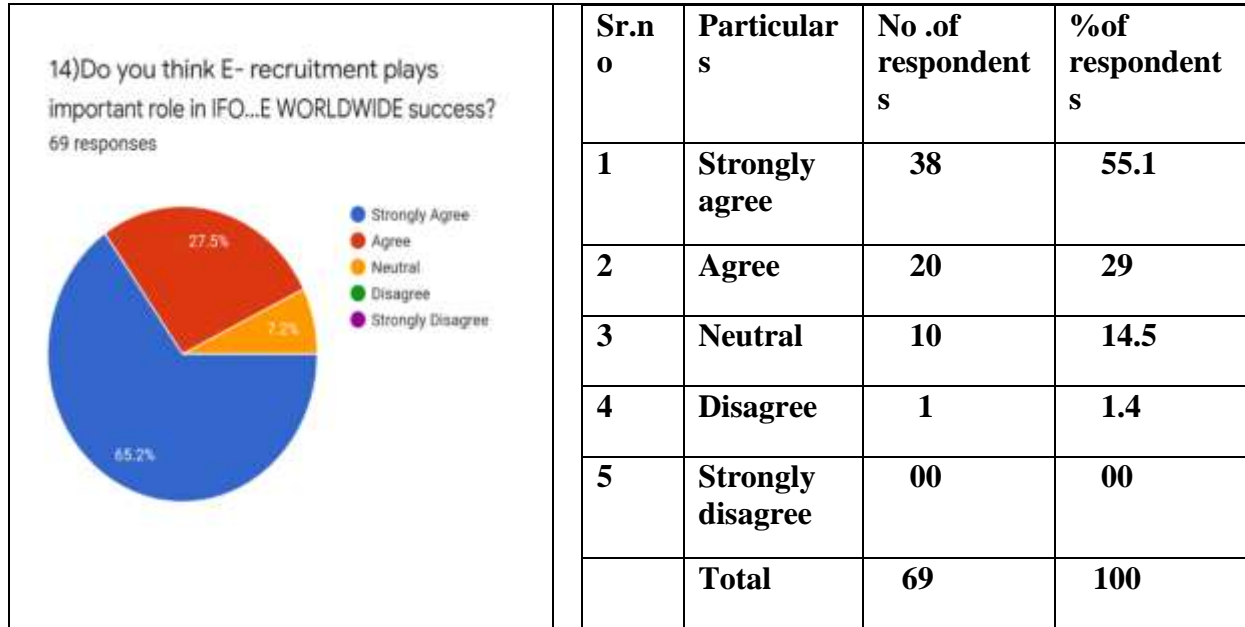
14)Do you think E- recruitment plays important role in IFO...E WORLDWIDE success?
69 responses

27.5%
7.2%
65.2%

Strongly Agree
Agree
Neutral
Disagree
Strongly Disagree

| Sr.no | Particulars | No .of respondents | %of respondents |
|---|---|---|---|
| 1 | Strongly agree | 38 | 55.1 |
| 2 | Agree | 20 | 29 |
| 3 | Neutral | 10 | 14.5 |
| 4 | Disagree | 1 | 1.4 |
| 5 | Strongly disagree | 00 | 00 |
| | Total | 69 | 100 |